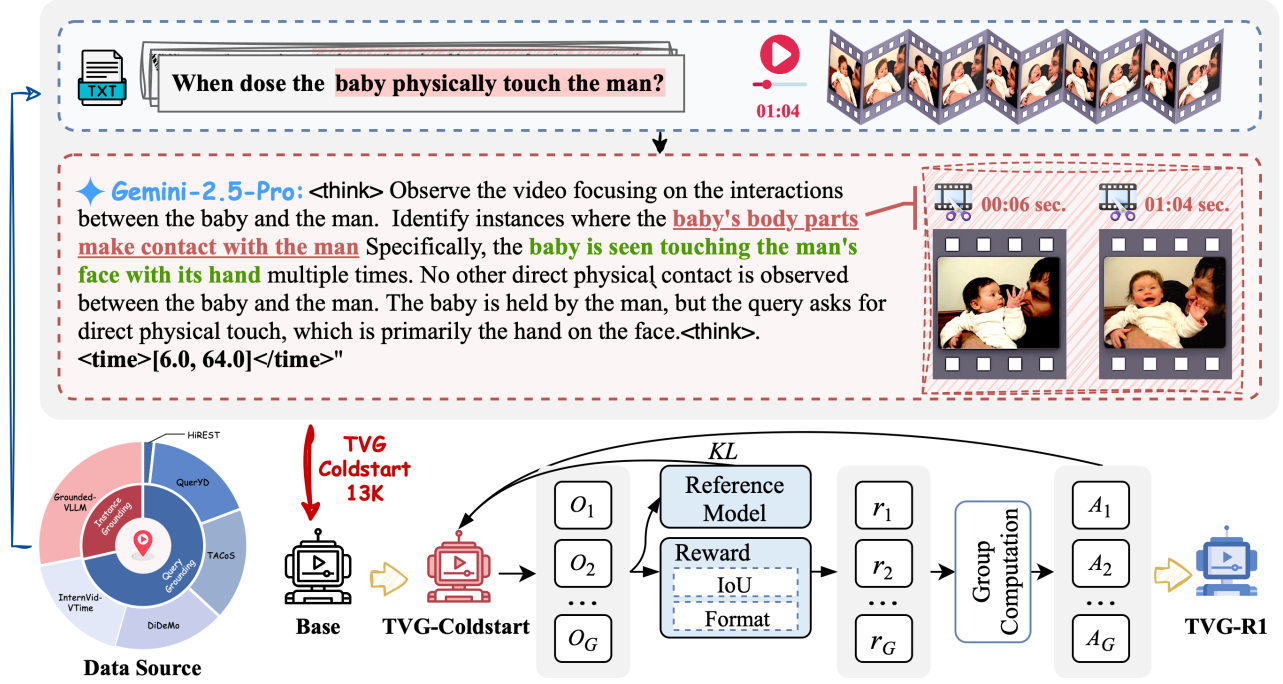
TXT

When dose the baby physically touch the man?

01:04

Gemini-2.5-Pro: <think> Observe the video focusing on the interactions between the baby and the man. Identify instances where the baby's body parts make contact with the man Specifically, the baby is seen touching the man's face with its hand multiple times. No other direct physical contact is observed between the baby and the man. The baby is held by the man, but the query asks for direct physical touch, which is primarily the hand on the face.<think>. <time>[6.0, 64.0]</time>"

00:06 sec.

01:04 sec.

HiREST

QuerYD

TACoS

DiDeMo

InternVid-VTime

Grounded-VLLM

Instance Grounding

Query Grounding

Data Source

TVG Coldstart 13K

Base

TVG-Coldstart

$KL$

$O_1$

$O_2$

$\cdots$

$O_G$

Reference Model

Reward

IoU

Format

$r_1$

$r_2$

$\cdots$

$r_G$

Group Computation

$A_1$

$A_2$

$\cdots$

$A_G$

TVG-R1